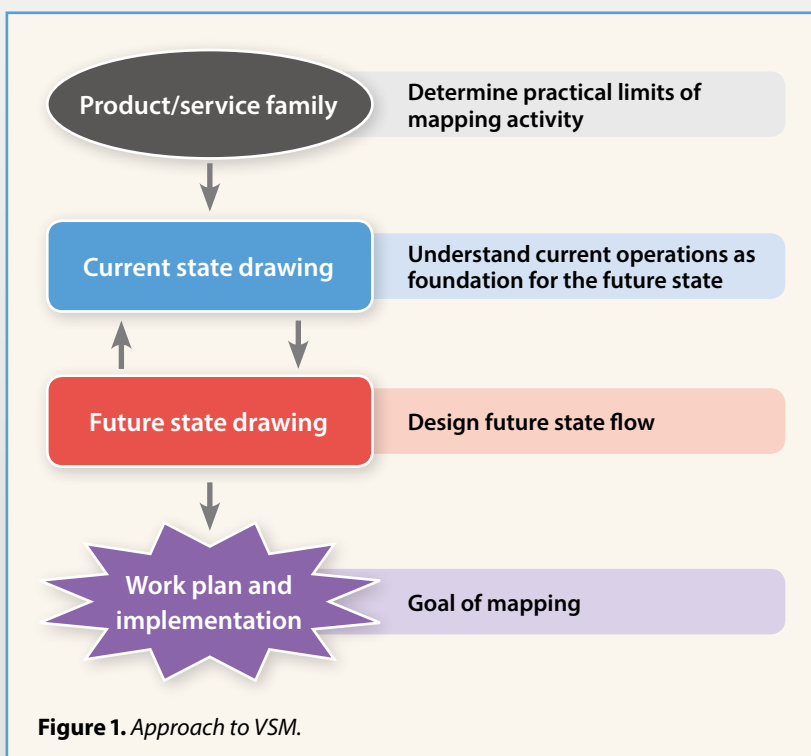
Product/service family

Determine practical limits of mapping activity

Current state drawing

Understand current operations as foundation for the future state

Future state drawing

Design future state flow

Work plan and implementation

Goal of mapping

**Figure 1.** *Approach to VSM.*